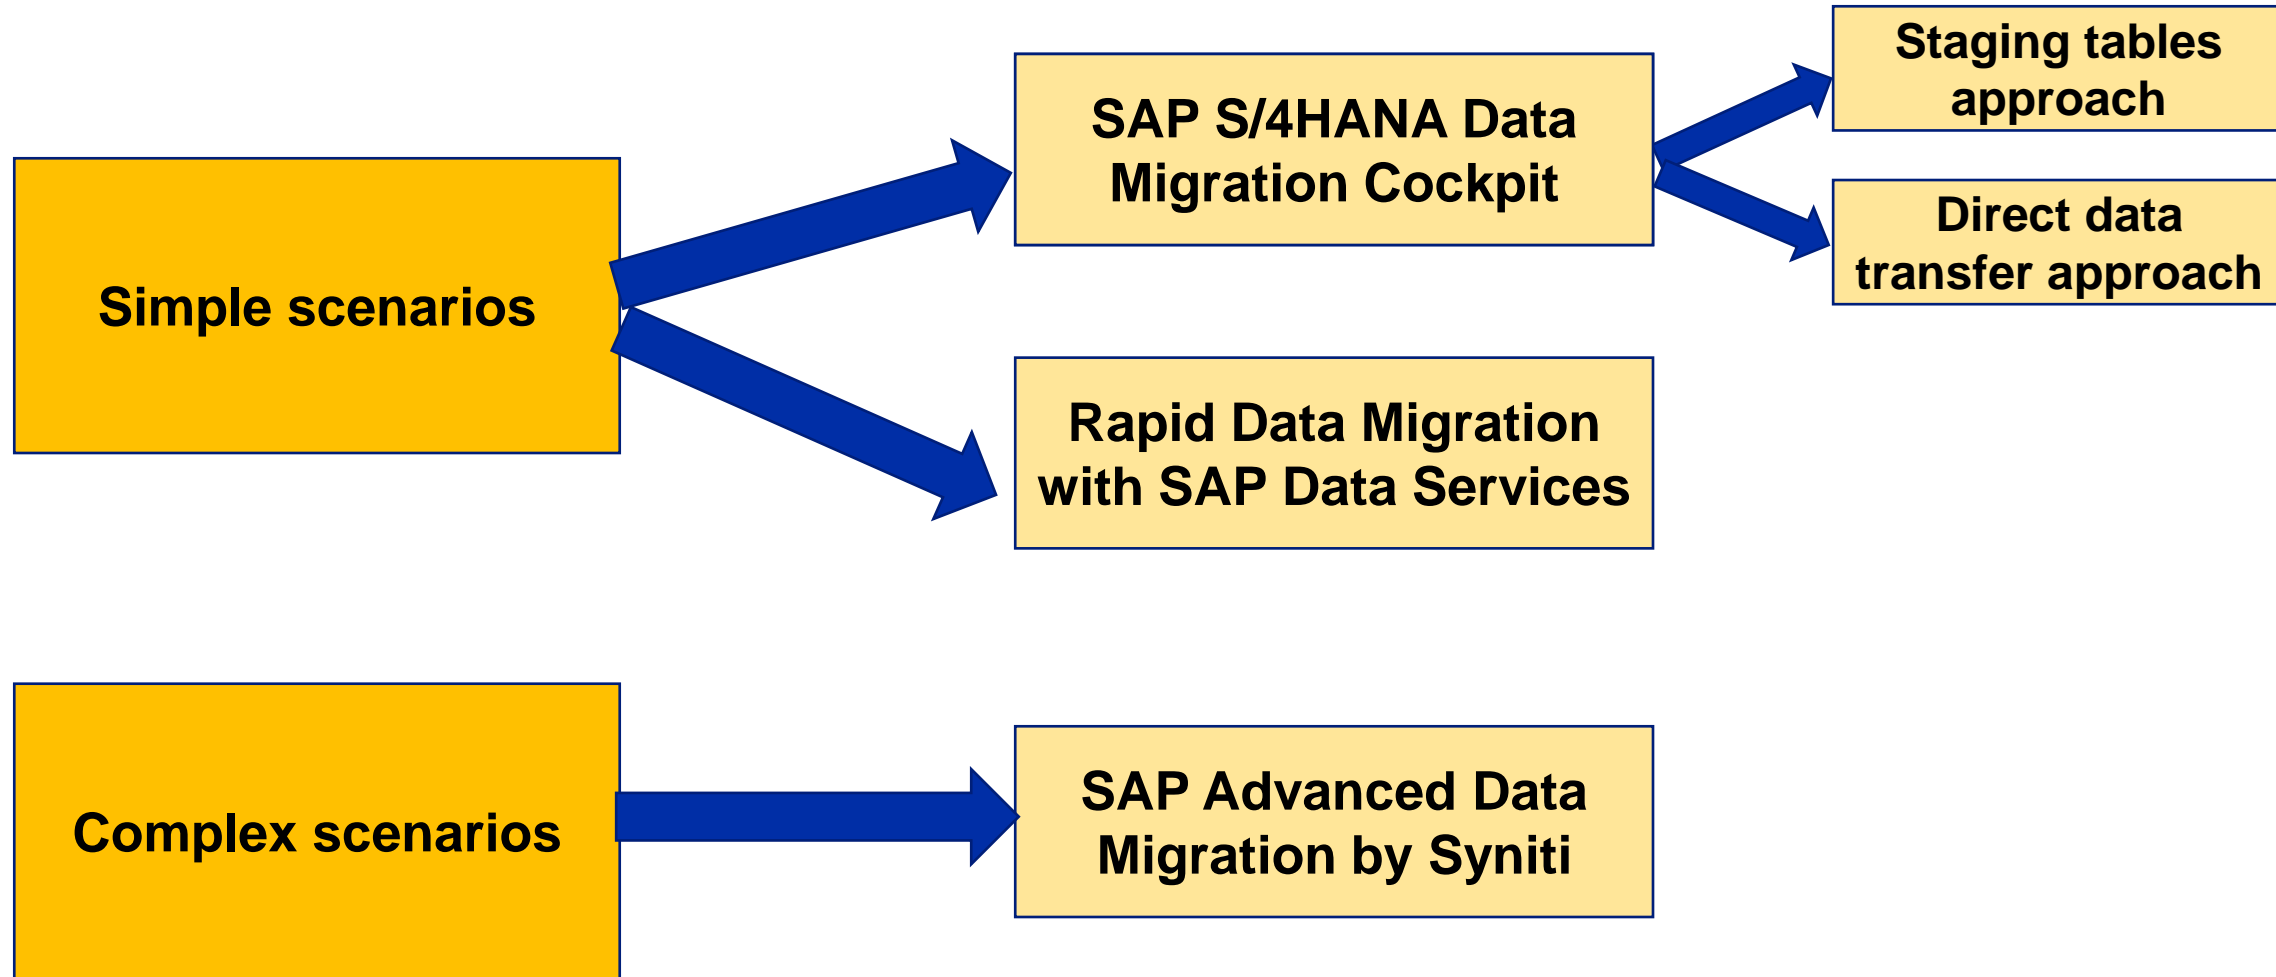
Simple scenarios

SAP S/4HANA Data Migration Cockpit

Staging tables approach

Direct data transfer approach

Rapid Data Migration with SAP Data Services

Complex scenarios

SAP Advanced Data Migration by Syniti